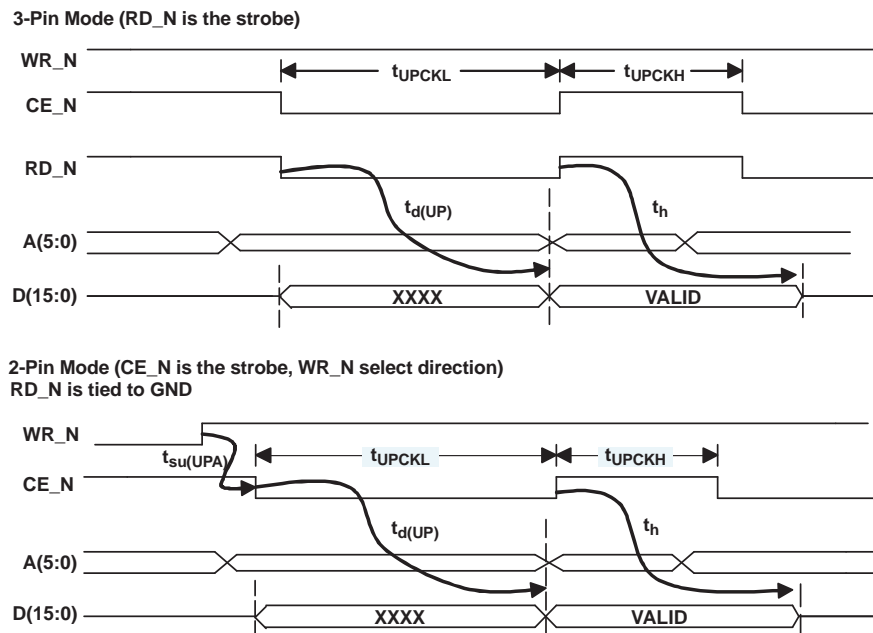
3-Pin Mode (RD_N is the strobe)

WR_N

$t_{UPCKL}$

$t_{UPCKH}$

CE_N

RD_N

$t_{d(UP)}$

$t_h$

A(5:0)

D(15:0)

XXXX

VALID

2-Pin Mode (CE_N is the strobe, WR_N select direction)
RD_N is tied to GND

WR_N

$t_{su(UPA)}$

$t_{UPCKL}$

$t_{UPCKH}$

CE_N

$t_{d(UP)}$

$t_h$

A(5:0)

D(15:0)

XXXX

VALID